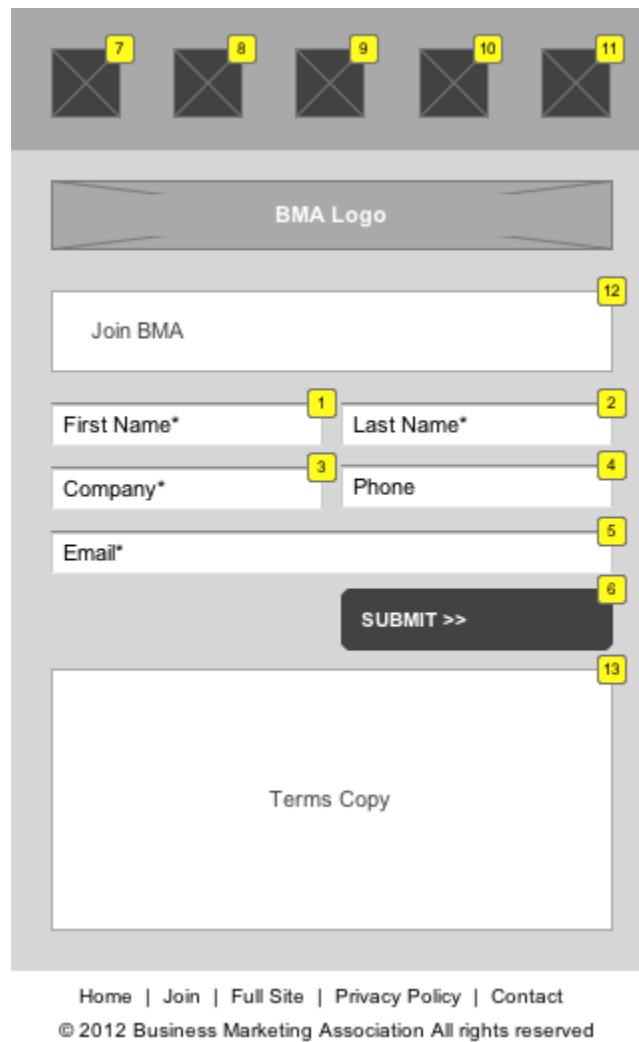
7 8 9 10 11

BMA Logo

12

Join BMA

1

First Name*

2

Last Name*

3

Company*

4

Phone

5

Email*

6

SUBMIT >>

13

Terms Copy

Home | Join | Full Site | Privacy Policy | Contact

© 2012 Business Marketing Association All rights reserved